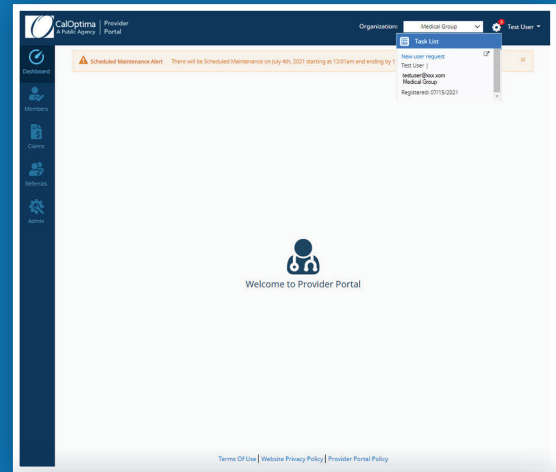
CalOptima A Public Agency | Provider Portal

Organization: Medical Group

Test User

Dashboard

Members

Claims

Referrals

Admin

Scheduled Maintenance Alert There will be Scheduled Maintenance on July 4th, 2021 starting at 12:01am and ending by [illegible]

×

Task List

New user request

Test User |

testuser@xxx.xom
Medical Group

Registered: 07/15/2021

Welcome to Provider Portal

Terms Of Use | Website Privacy Policy | Provider Portal Policy